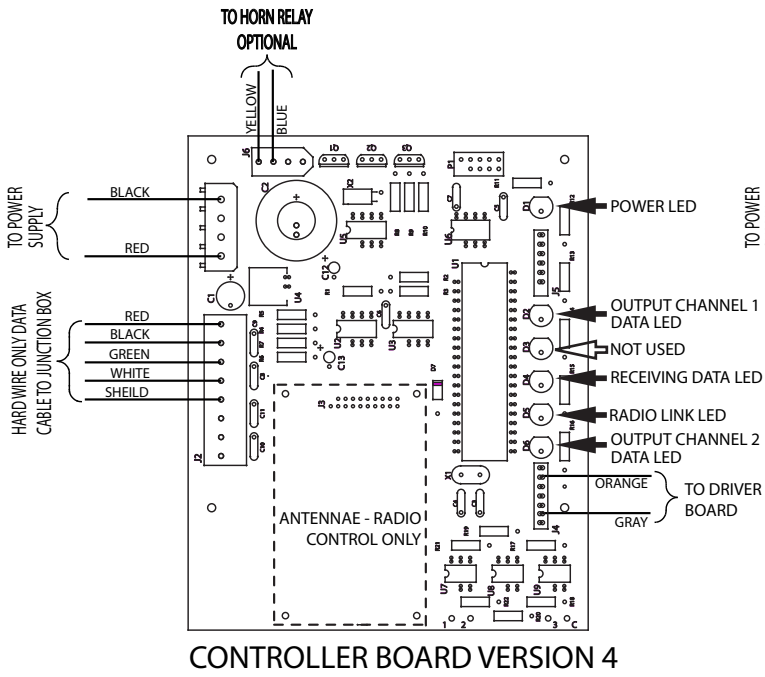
TO HORN RELAY
OPTIONAL

YELLOW
BLUE

J6

TO POWER SUPPLY

BLACK

RED

HARD WIRE ONLY DATA CABLE TO JUNCTION BOX

RED
BLACK
GREEN
WHITE
SHEILD

C1
C2
X2
U5
U6
U1
C12
U4
U2
U3
C13
J3
J2
J5
P1
D1
D2
D3
D4
D5
D6
X1
J4
U7
U8
U9

POWER LED

TO POWER

OUTPUT CHANNEL 1 DATA LED

NOT USED

RECEIVING DATA LED

RADIO LINK LED

OUTPUT CHANNEL 2 DATA LED

ORANGE

GRAY

TO DRIVER BOARD

ANTENNAE - RADIO CONTROL ONLY

1 2 3 C

CONTROLLER BOARD VERSION 4